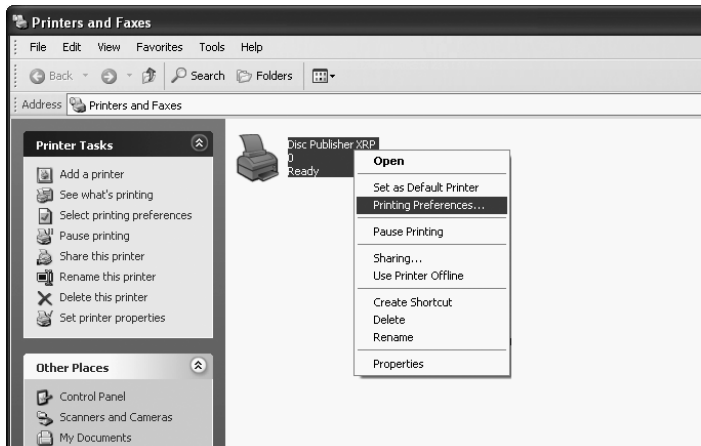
Printers and Faxes

File Edit View Favorites Tools Help

Back Search Folders

Address Printers and Faxes

Printer Tasks

Add a printer
See what's printing
Select printing preferences
Pause printing
Share this printer
Rename this printer
Delete this printer
Set printer properties

Other Places

Control Panel
Scanners and Cameras
My Documents

Disc Publisher XRP
0
Ready

Open
Set as Default Printer
Printing Preferences...
Pause Printing
Sharing...
Use Printer Offline
Create Shortcut
Delete
Rename
Properties